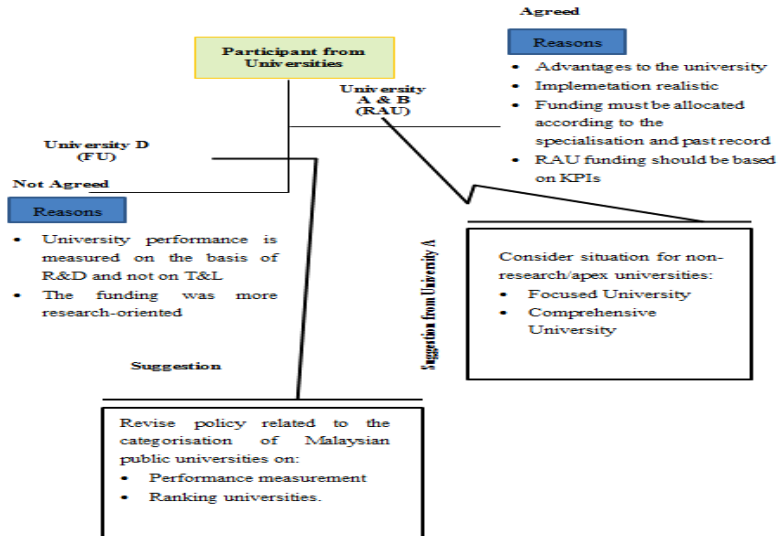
Agreed

Reasons

- Advantages to the university
- Implemetation realistic
- Funding must be allocated according to the specialisation and past record
- RAU funding should be based on KPIs

Participant from Universities

University A & B (RAU)

University D (FU)

Not Agreed

Reasons

- University performance is measured on the basis of R&D and not on T&L
- The funding was more research-oriented

Suggestion from University A

Consider situation for non-research/apex universities:
- Focused University
- Comprehensive University

Suggestion

Revise policy related to the categorisation of Malaysian public universities on:
- Performance measurement
- Ranking universities.